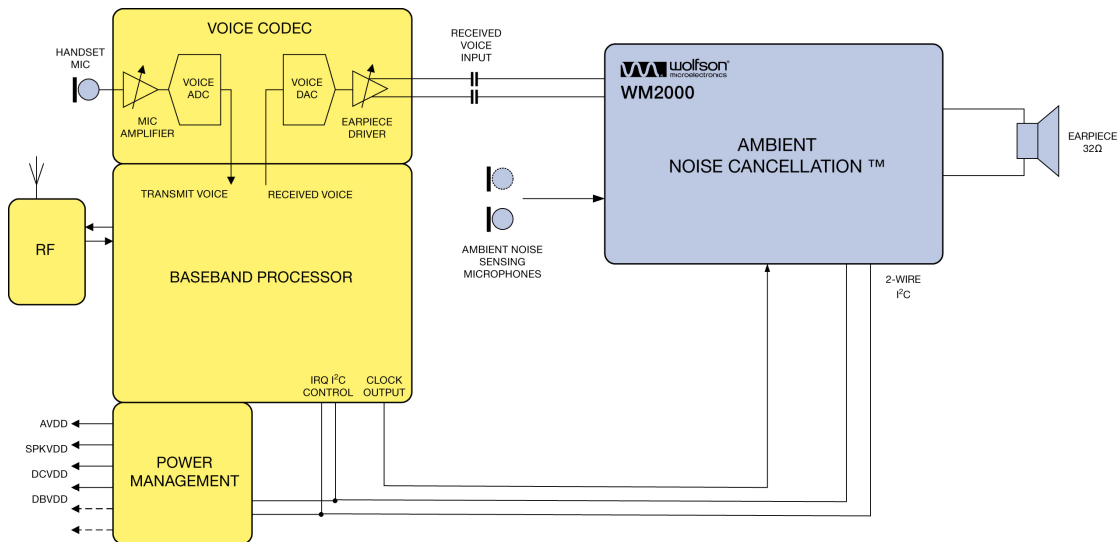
VOICE CODEC

HANDSET MIC

VOICE ADC

MIC AMPLIFIER

VOICE DAC

EARPIECE DRIVER

RECEIVED VOICE INPUT

wolfson microelectronics

WM2000

AMBIENT NOISE CANCELLATION ™

EARPIECE 32Ω

TRANSMIT VOICE

RECEIVED VOICE

RF

BASEBAND PROCESSOR

AMBIENT NOISE SENSING MICROPHONES

2-WIRE $I^2C$

IRQ $I^2C$ CONTROL

CLOCK OUTPUT

AVDD

SPKVDD

DCVDD

DBVDD

POWER MANAGEMENT